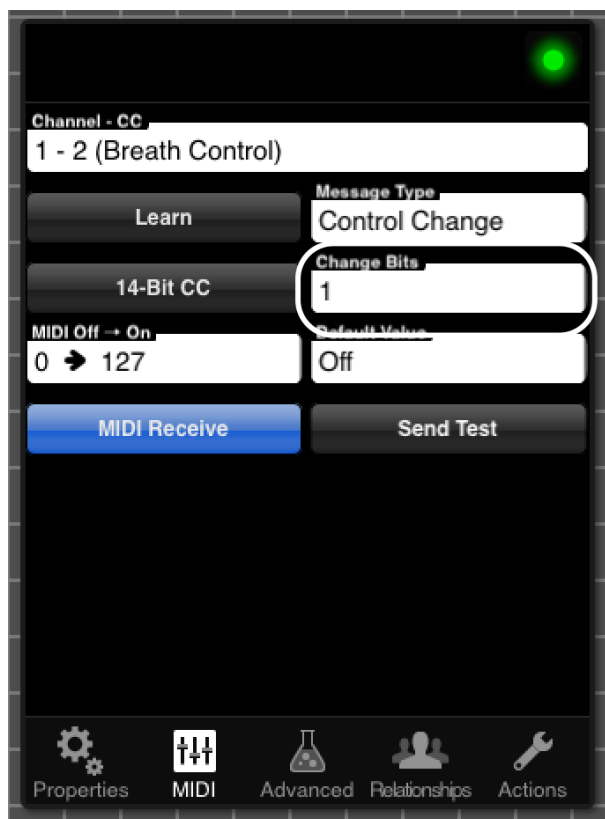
Channel - CC
1 - 2 (Breath Control)

Learn

Message Type
Control Change

14-Bit CC

Change Bits
1

MIDI Off → On
0 ➔ 127

Default Value
Off

MIDI Receive

Send Test

Properties
MIDI
Advanced
Relationships
Actions